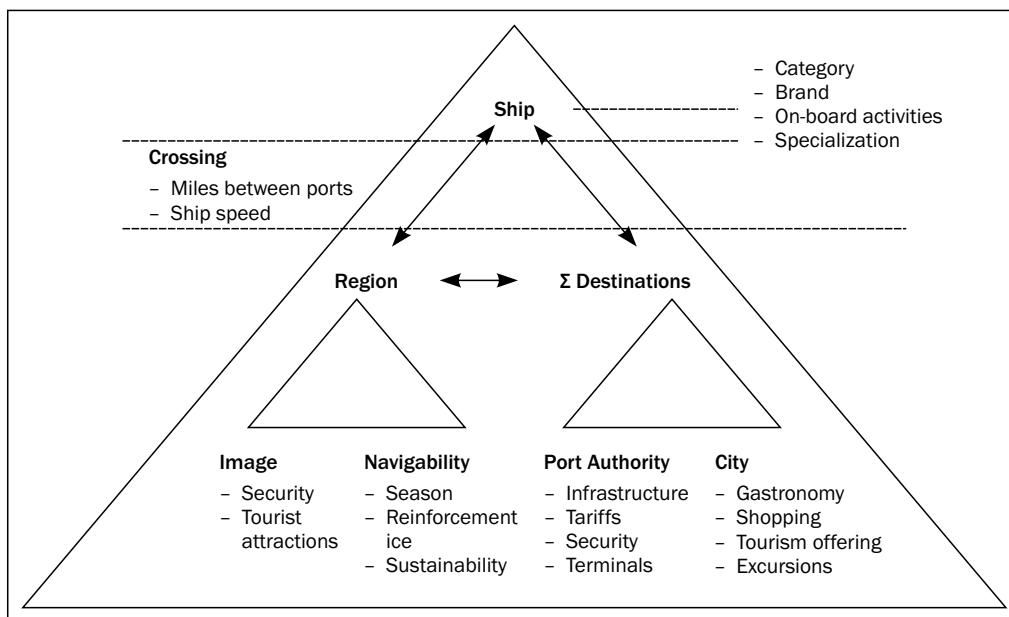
– Category
– Brand
– On-board activities
– Specialization

Ship

Crossing
– Miles between ports
– Ship speed

Region

Σ Destinations

Image
– Security
– Tourist attractions

Navigability
– Season
– Reinforcement ice
– Sustainability

Port Authority
– Infrastructure
– Tariffs
– Security
– Terminals

City
– Gastronomy
– Shopping
– Tourism offering
– Excursions